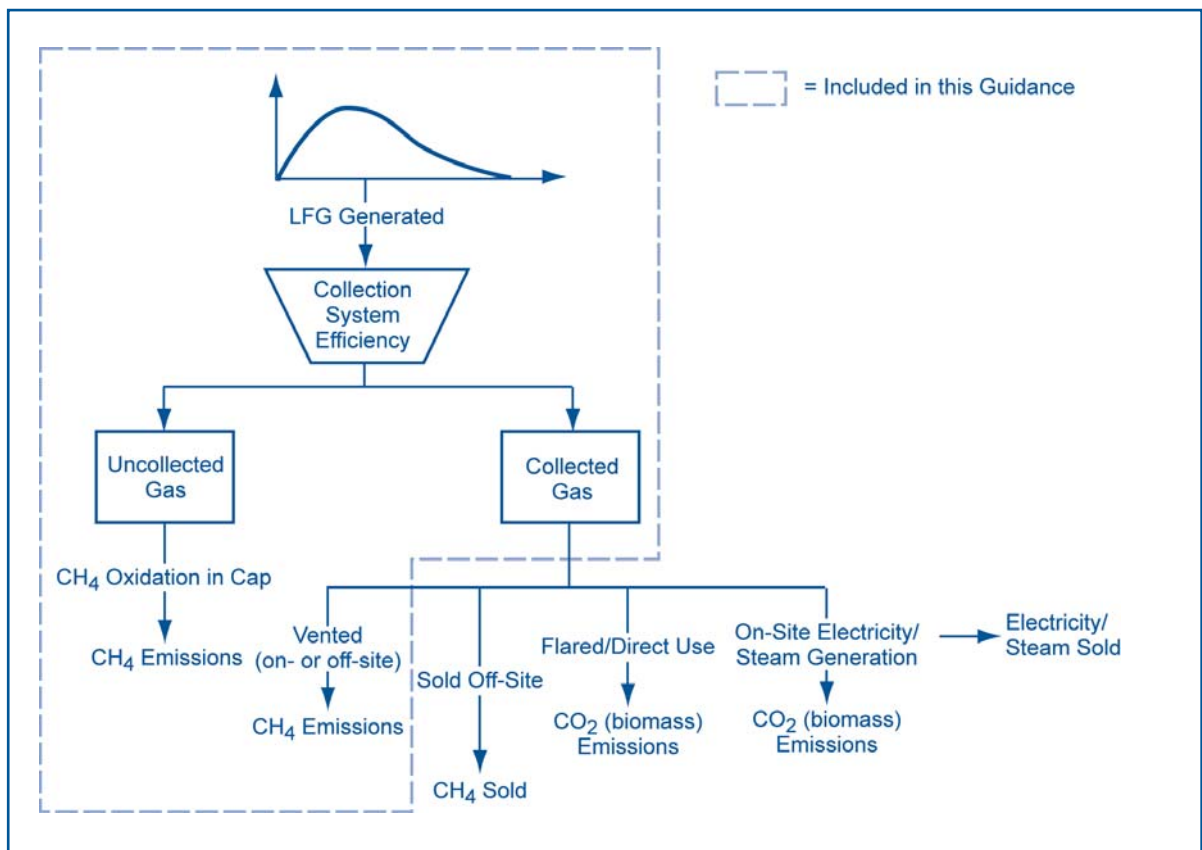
= Included in this Guidance

LFG Generated

Collection System Efficiency

Uncollected Gas

Collected Gas

$CH_4$ Oxidation in Cap

$CH_4$ Emissions

Vented (on- or off-site)

$CH_4$ Emissions

Sold Off-Site

$CH_4$ Sold

Flared/Direct Use

$CO_2$ (biomass) Emissions

On-Site Electricity/ Steam Generation

$CO_2$ (biomass) Emissions

Electricity/ Steam Sold